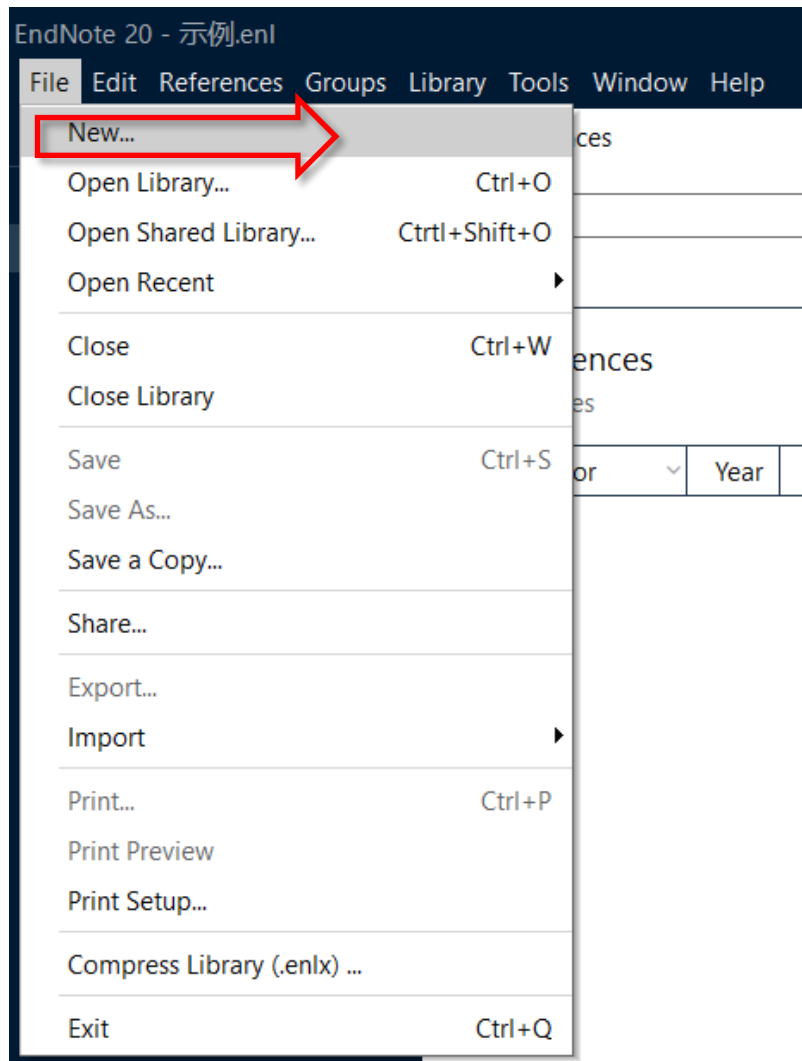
EndNote 20 - 示例.enl

File Edit References Groups Library Tools Window Help

New...
Open Library... Ctrl+O
Open Shared Library... Ctrtl+Shift+O
Open Recent
Close Ctrl+W
Close Library
Save Ctrl+S
Save As...
Save a Copy...
Share...
Export...
Import
Print... Ctrl+P
Print Preview
Print Setup...
Compress Library (.enlx) ...
Exit Ctrl+Q

ces
ences
es
or
Year